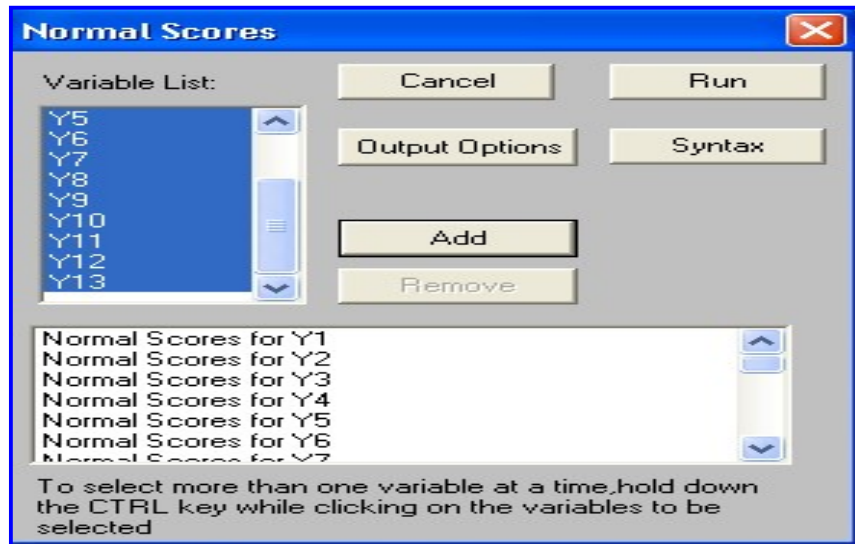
Normal Scores

Variable List:

Cancel

Run

Y5
Y6
Y7
Y8
Y9
Y10
Y11
Y12
Y13

Output Options

Syntax

Add

Remove

Normal Scores for Y1
Normal Scores for Y2
Normal Scores for Y3
Normal Scores for Y4
Normal Scores for Y5
Normal Scores for Y6
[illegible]

To select more than one variable at a time,hold down the CTRL key while clicking on the variables to be selected